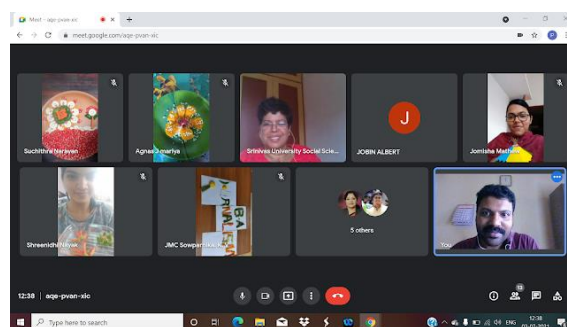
Meet - aqe-pvan-xic
meet.google.com/aqe-pvan-xic

Suchithra Narayan
Agnes J mariya
Srinivas University Social Scie...
J
JOBIN ALBERT
Jomisha Mathew
Shreenidhi Nayak
JMC Sowparnika...
BA
5 others
You

12:38 | aqe-pvan-xic
13

Type here to search
ENG
12:38
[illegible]